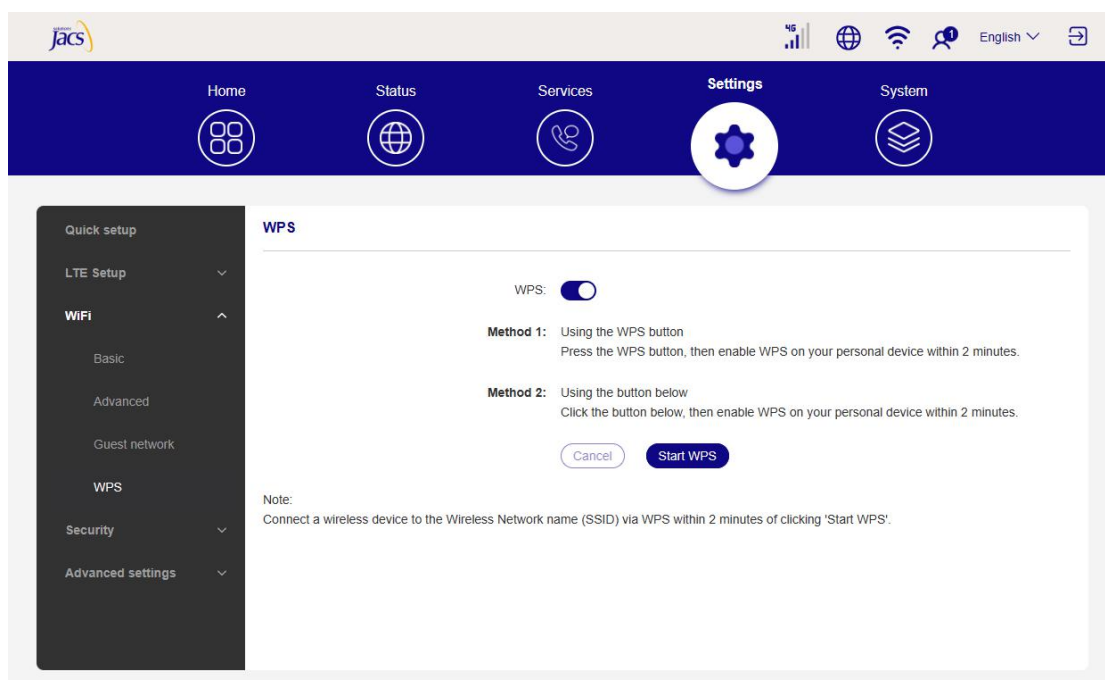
Jacs

4G

1

English

Home

Status

Services

Settings

System

Quick setup

LTE Setup

WiFi

Basic

Advanced

Guest network

WPS

Security

Advanced settings

WPS

WPS:

Method 1: Using the WPS button
Press the WPS button, then enable WPS on your personal device within 2 minutes.

Method 2: Using the button below
Click the button below, then enable WPS on your personal device within 2 minutes.

Cancel Start WPS

Note:
Connect a wireless device to the Wireless Network name (SSID) via WPS within 2 minutes of clicking 'Start WPS'.